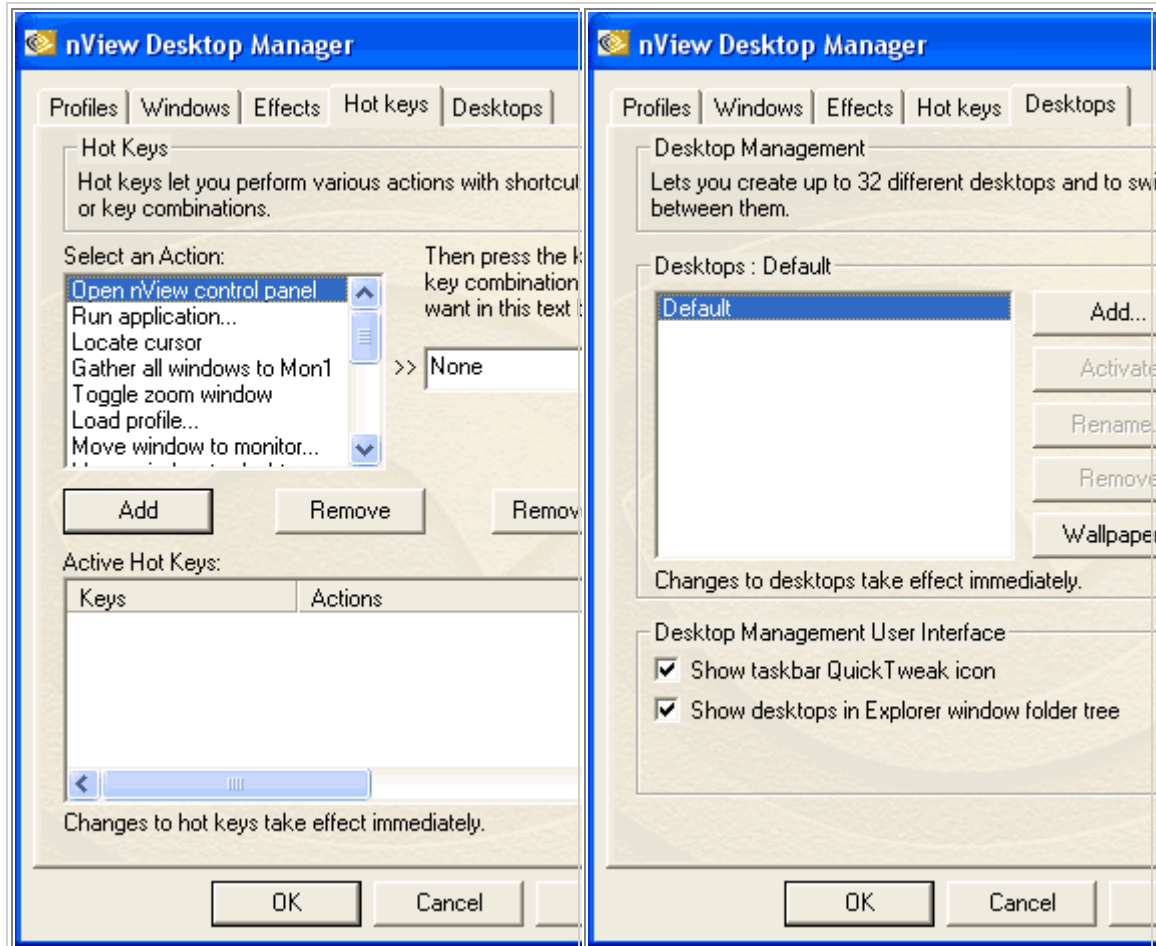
nView Desktop Manager

Profiles | Windows | Effects | Hot keys | Desktops

Hot Keys
Hot keys let you perform various actions with shortcut or key combinations.

Select an Action:
Open nView control panel
Run application...
Locate cursor
Gather all windows to Mon1
Toggle zoom window
Load profile...
Move window to monitor...
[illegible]

Then press the k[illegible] key combination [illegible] want in this text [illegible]

>> None

Add
Remove
Remov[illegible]

Active Hot Keys:

| Keys | Actions |
|---|---|

Changes to hot keys take effect immediately.

OK
Cancel

nView Desktop Manager

Profiles | Windows | Effects | Hot keys | Desktops

Desktop Management
Lets you create up to 32 different desktops and to swi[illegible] between them.

Desktops : Default
Default

Add...
Activate
Rename
Remove
Wallpaper

Changes to desktops take effect immediately.

Desktop Management User Interface
Show taskbar QuickTweak icon
Show desktops in Explorer window folder tree

OK
Cancel